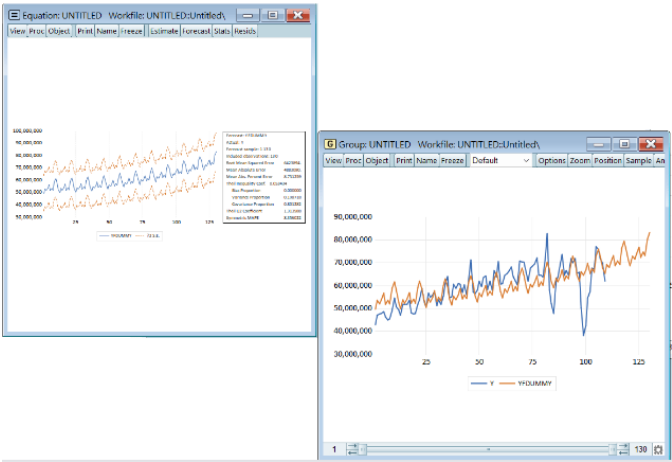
Equation: UNTITLED Workfile: UNTITLED::Untitled\

View Proc Object Print Name Freeze Estimate Forecast Stats Resids

100,000,000
90,000,000
80,000,000
70,000,000
60,000,000
50,000,000
40,000,000
30,000,000

25 50 75 100 125

YFDUMMY ± 2 S.E.

Forecast: YFDUMMY
Actual: Y
Forecast sample: 1 130
Included observations: 130
Root Mean Squared Error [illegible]
Mean Absolute Error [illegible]
Mean Abs. Percent Error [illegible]
Theil Inequality Coef. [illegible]
Bias Proportion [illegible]
Variance Proportion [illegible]
Covariance Proportion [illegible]
Theil U2 Coefficient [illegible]
Symmetric MAPE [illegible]

Group: UNTITLED Workfile: UNTITLED::Untitled\

View Proc Object Print Name Freeze Default Options Zoom Position Sample An

90,000,000
80,000,000
70,000,000
60,000,000
50,000,000
40,000,000
30,000,000

25 50 75 100 125

Y YFDUMMY

1 130